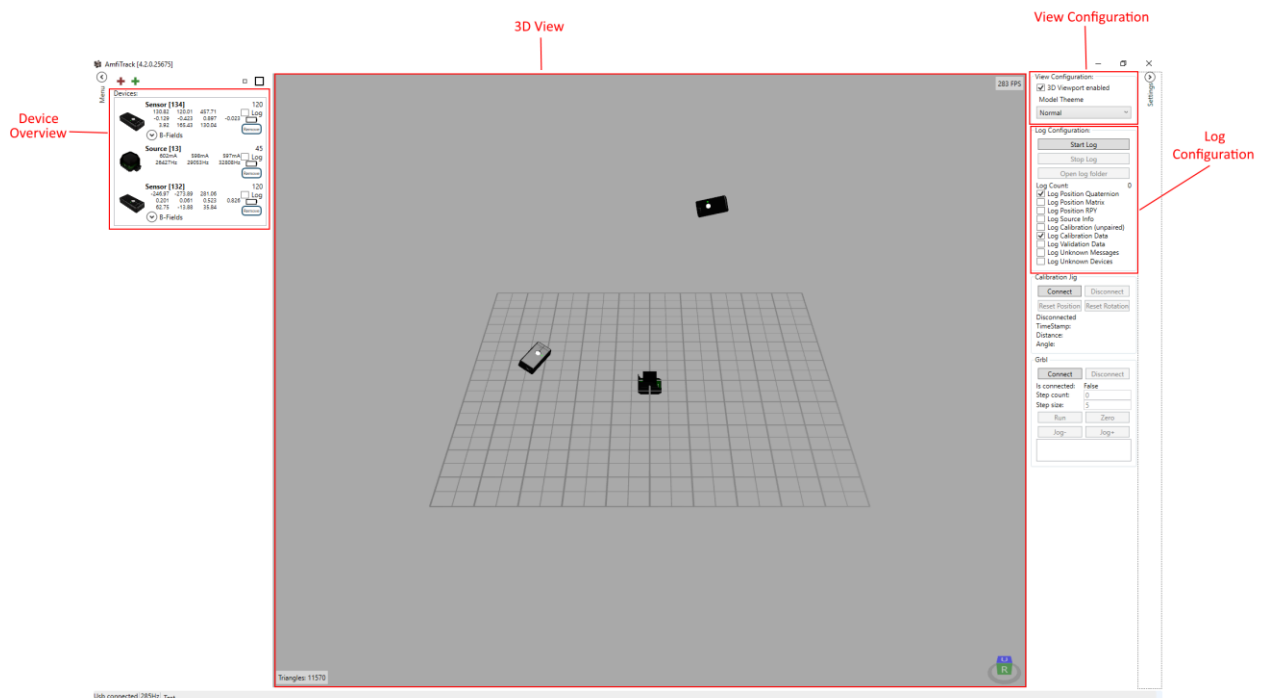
3D View

View Configuration

AmfiTrack [4.2.0.25675]

Menu

Devices:

Device Overview

Sensor [134]
130.82 120.01 457.71
-0.129 -0.423 0.897 -0.023
3.92 165.43 130.04
B-Fields
120
Log
Remove

Source [13]
602mA 598mA 597mA
28427Hz 29053Hz 32808Hz
45
Log
Remove

Sensor [132]
-246.97 -273.89 281.06
0.201 0.061 0.523 0.826
62.75 -13.69 35.84
B-Fields
120
Log
Remove

283 FPS

Triangles: 11570

View Configuration:
3D Viewport enabled
Model Theeme
Normal

Settings

Log Configuration:
Start Log
Stop Log
Open log folder
Log Count: 0
Log Position Quaternion
Log Position Matrix
Log Position RPY
Log Source Info
Log Calibration (unpaired)
Log Calibration Data
Log Validation Data
Log Unknown Messages
Log Unknown Devices

Log Configuration

Calibration Jig
Connect
Disconnect
Reset Position
Reset Rotation
Disconnected
TimeStamp:
Distance:
Angle:

Grbl
Connect
Disconnect
Is connected: False
Step count: 0
Step size: 5
Run
Zero
Jog-
Jog+

R

Usb connected 285Hz